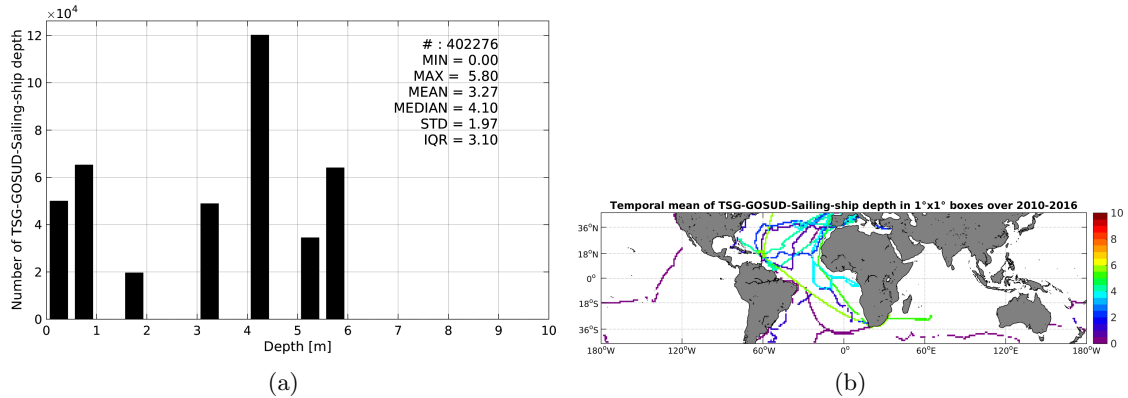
$\times 10^4$
12
10
8
6
4
2
0
Number of TSG-GOSUD-Sailing-ship depth
0 1 2 3 4 5 6 7 8 9 10
Depth [m]

# : 402276
MIN = 0.00
MAX = 5.80
MEAN = 3.27
MEDIAN = 4.10
STD = 1.97
IQR = 3.10

(a)

Temporal mean of TSG-GOSUD-Sailing-ship depth in 1°x1° boxes over 2010-2016

36°N
18°N
0°
18°S
36°S
180°W 120°W 60°W 0° 60°E 120°E 180°W

10
8
6
4
2
0

(b)